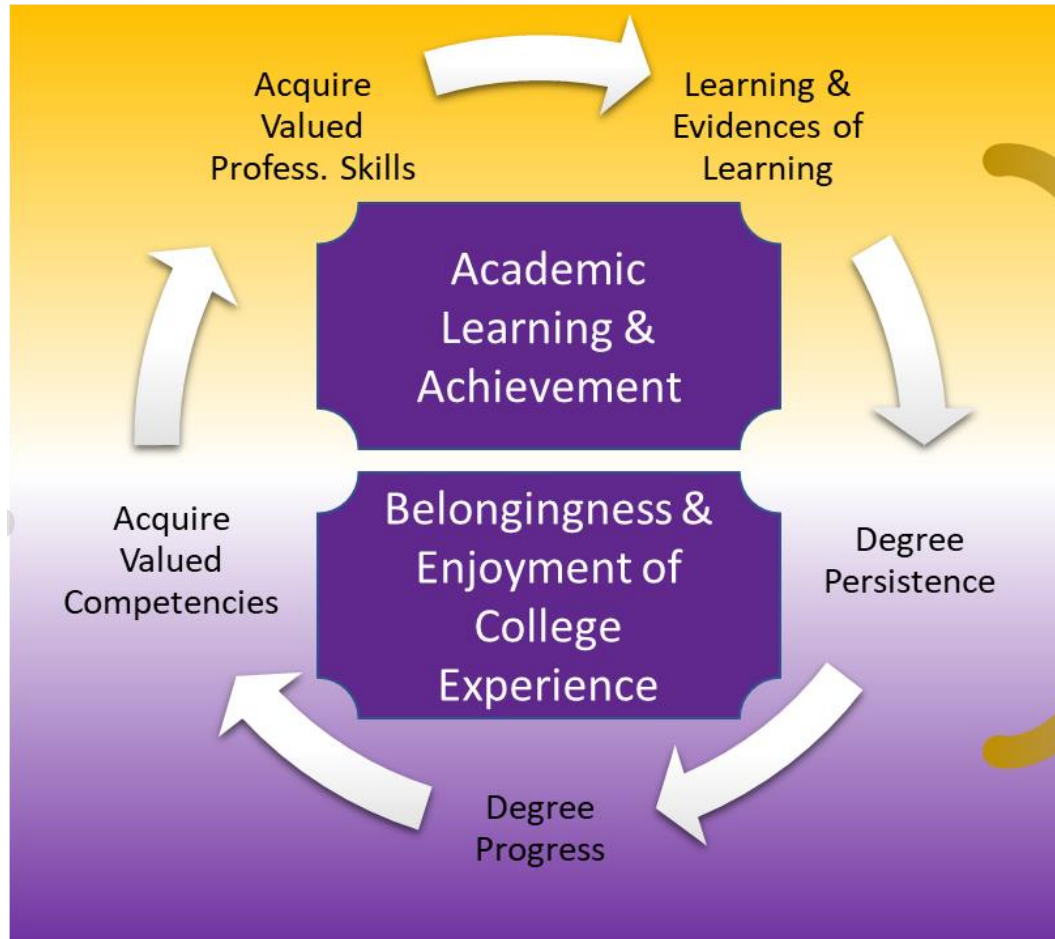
Acquire Valued Profess. Skills

Learning & Evidences of Learning

Academic Learning & Achievement

Belongingness & Enjoyment of College Experience

Degree Persistence

Degree Progress

Acquire Valued Competencies